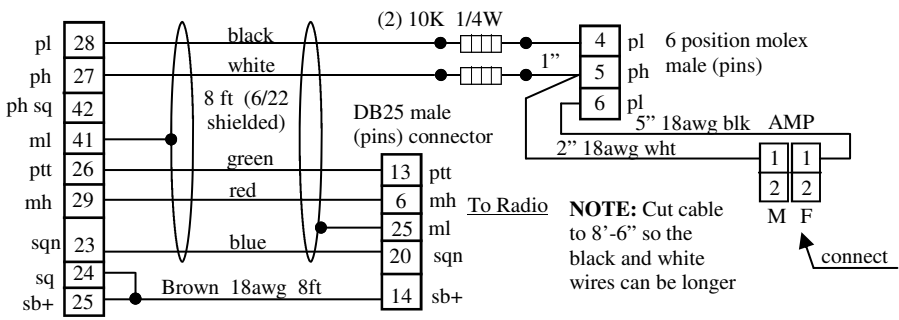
pl 28
ph 27
ph sq 42
ml 41
ptt 26
mh 29
sqn 23
sq 24
sb+ 25

black
white
8 ft (6/22 shielded)
green
red
blue
Brown 18awg 8ft

(2) 10K 1/4W
1"

4 pl
5 ph
6 pl
6 position molex male (pins)

5" 18awg blk AMP
2" 18awg wht

| 1 | 1 |
|---|---|
| 2 | 2 |
| M | F |

connect

DB25 male (pins) connector
13 ptt
6 mh
25 ml
20 sqn
14 sb+
To Radio

**NOTE:** Cut cable to 8'-6" so the black and white wires can be longer